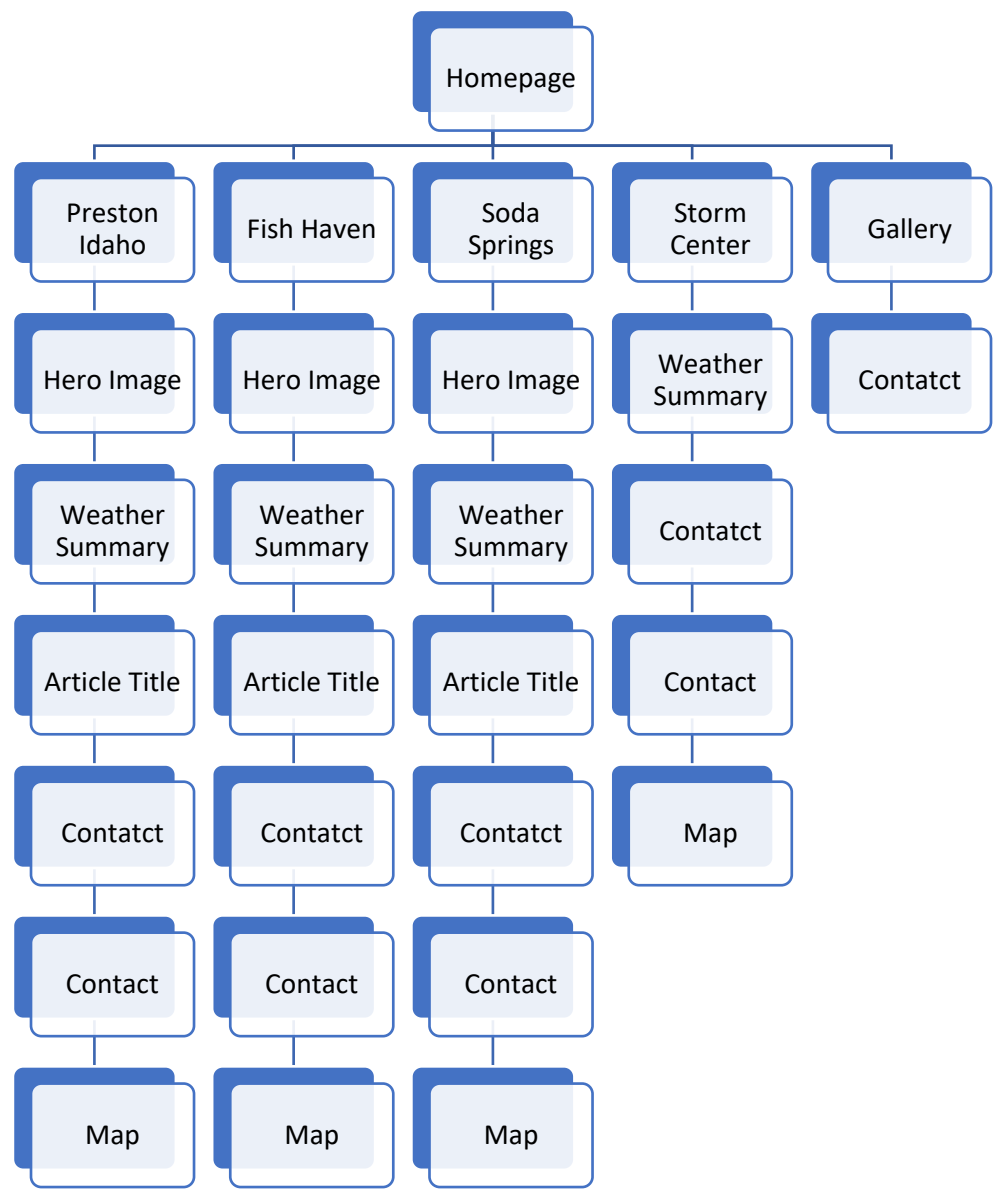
Homepage

Preston Idaho

Hero Image

Weather Summary

Article Title

Contatct

Contact

Map

Fish Haven

Hero Image

Weather Summary

Article Title

Contatct

Contact

Map

Soda Springs

Hero Image

Weather Summary

Article Title

Contatct

Contact

Map

Storm Center

Weather Summary

Contatct

Contact

Map

Gallery

Contatct